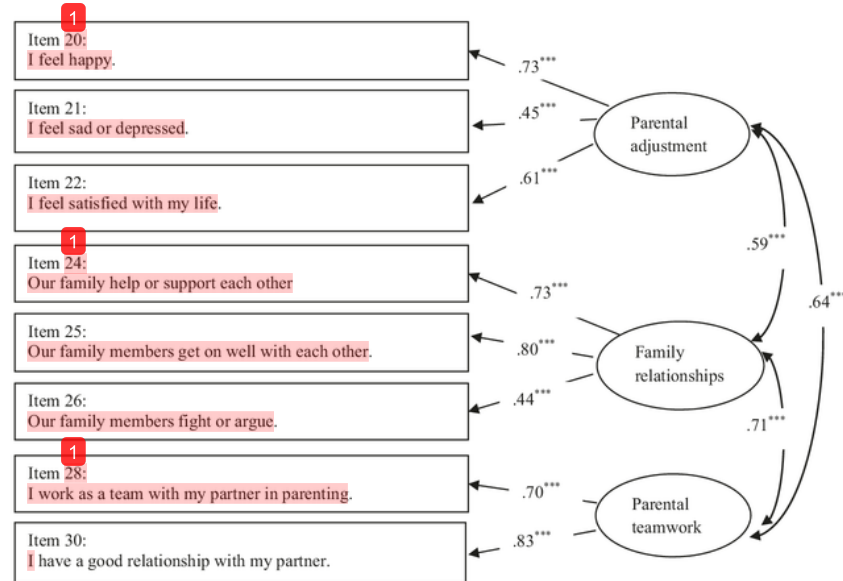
1
Item 20:
I feel happy.

Item 21:
I feel sad or depressed.

Item 22:
I feel satisfied with my life.

1
Item 24:
Our family help or support each other

Item 25:
Our family members get on well with each other.

Item 26:
Our family members fight or argue.

1
Item 28:
I work as a team with my partner in parenting.

Item 30:
I have a good relationship with my partner.

.73***
.45***
.61***
Parental adjustment

.73***
.80***
.44***
Family relationships

.70***
.83***
Parental teamwork

.59***
.64***
.71***